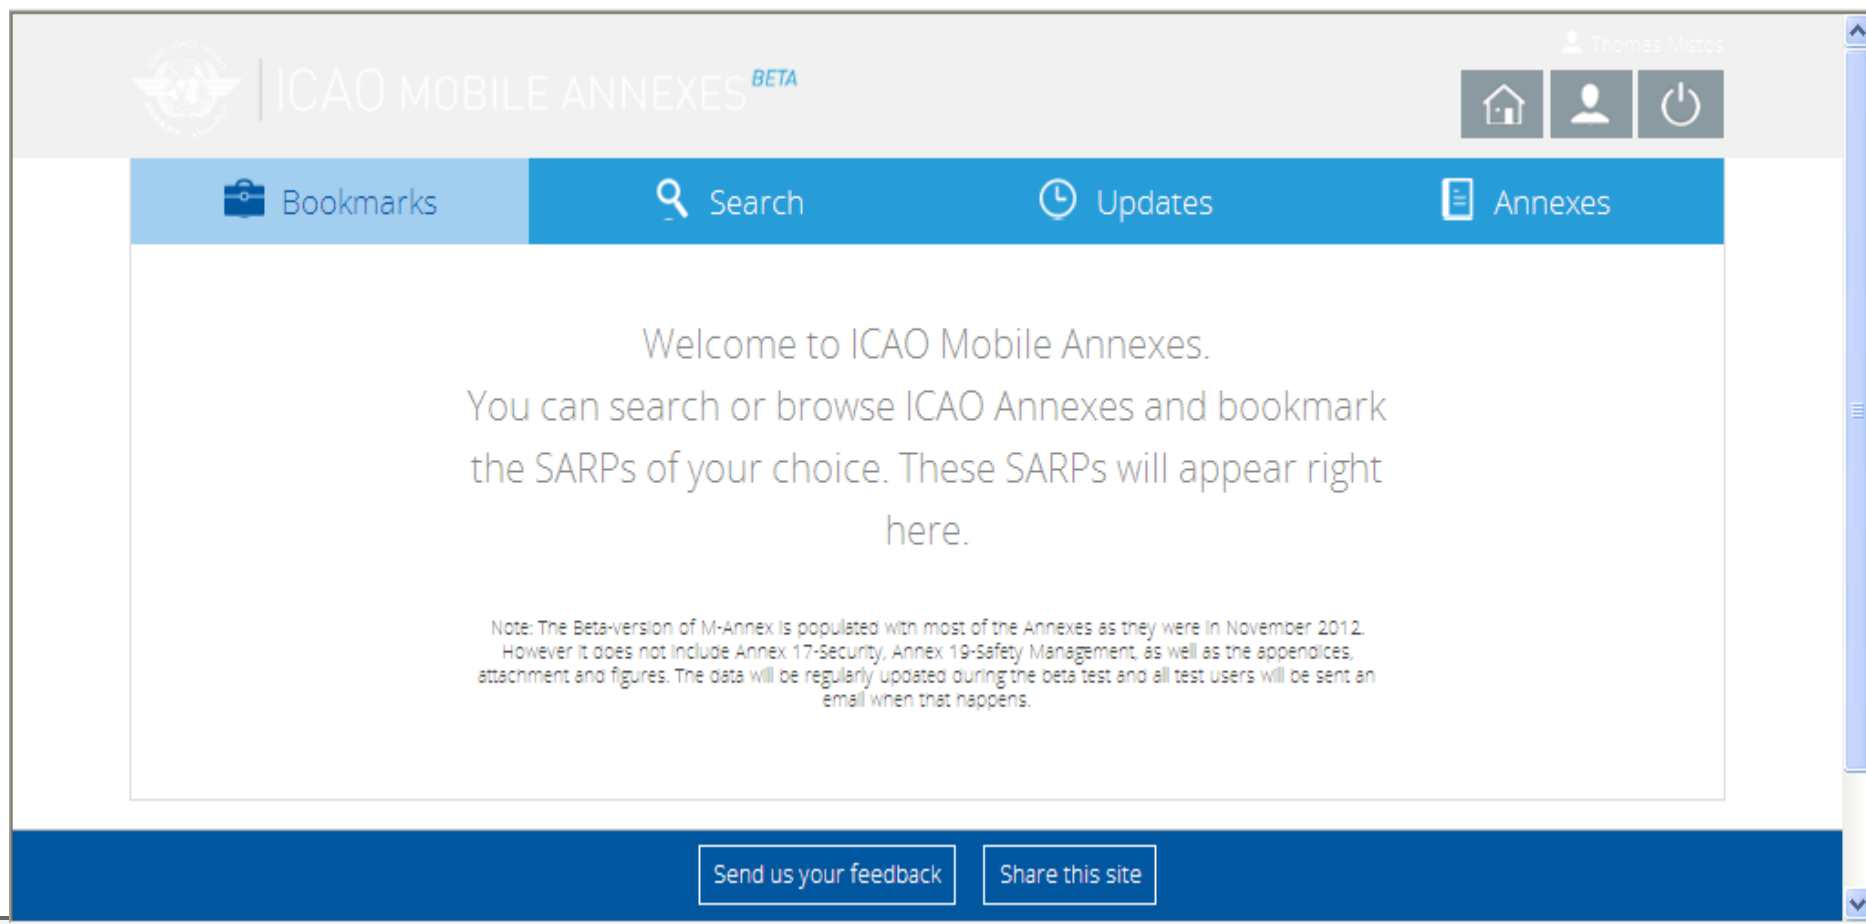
ICAO MOBILE ANNEXES BETA

Thomas Mistos

Bookmarks Search Updates Annexes

Welcome to ICAO Mobile Annexes.
You can search or browse ICAO Annexes and bookmark the SARPs of your choice. These SARPs will appear right here.

Note: The Beta-version of M-Annex is populated with most of the Annexes as they were in November 2012. However it does not include Annex 17-Security, Annex 19-Safety Management, as well as the appendices, attachment and figures. The data will be regularly updated during the beta test and all test users will be sent an email when that happens.

Send us your feedback Share this site